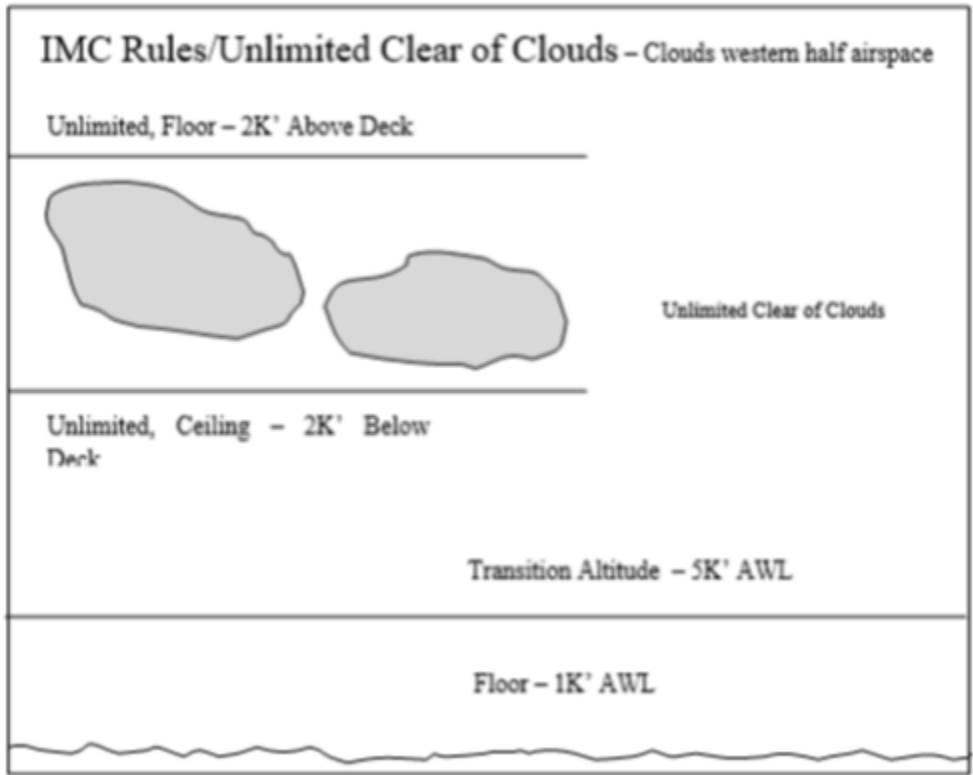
IMC Rules/Unlimited Clear of Clouds – Clouds western half airspace

Unlimited, Floor – 2K' Above Deck

Unlimited Clear of Clouds

Unlimited, Ceiling – 2K' Below Deck

Transition Altitude – 5K' AWL

Floor – 1K' AWL